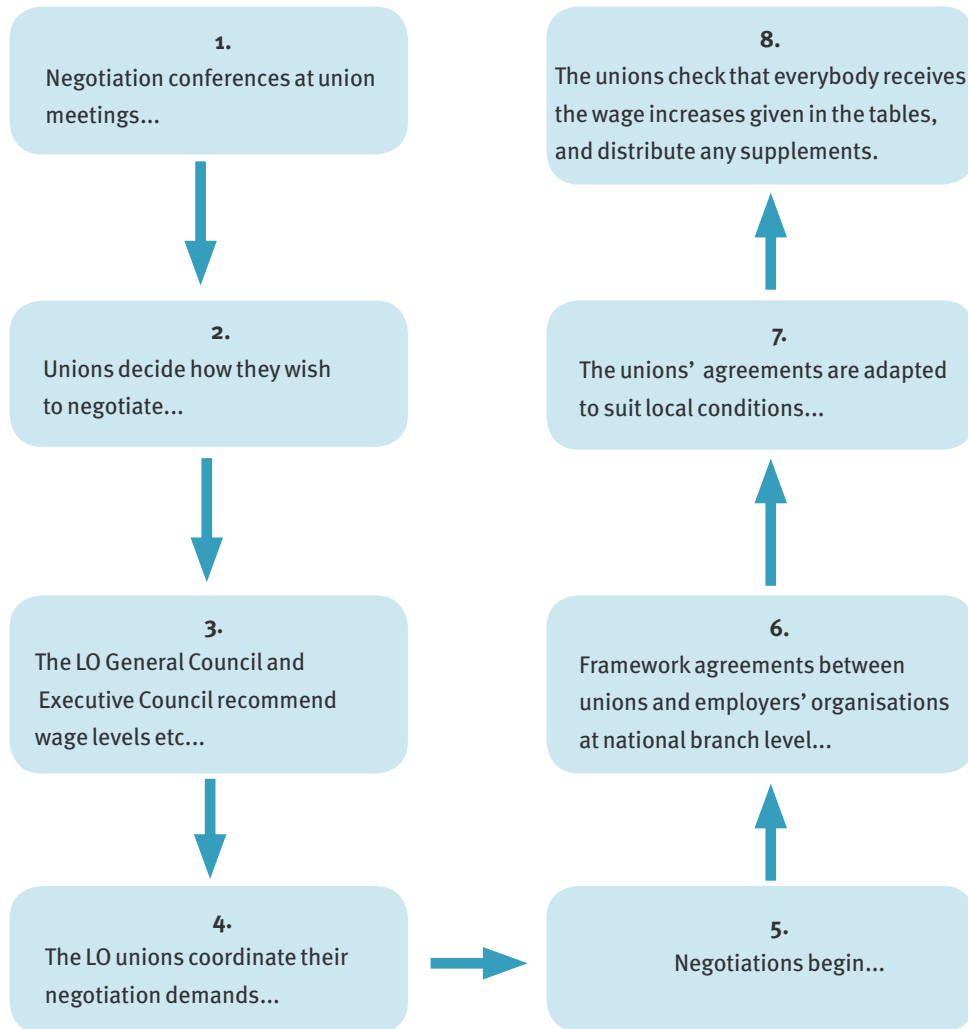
1.
Negotiation conferences at union meetings...

2.
Unions decide how they wish to negotiate...

3.
The LO General Council and Executive Council recommend wage levels etc...

4.
The LO unions coordinate their negotiation demands...

5.
Negotiations begin...

6.
Framework agreements between unions and employers' organisations at national branch level...

7.
The unions' agreements are adapted to suit local conditions...

8.
The unions check that everybody receives the wage increases given in the tables, and distribute any supplements.